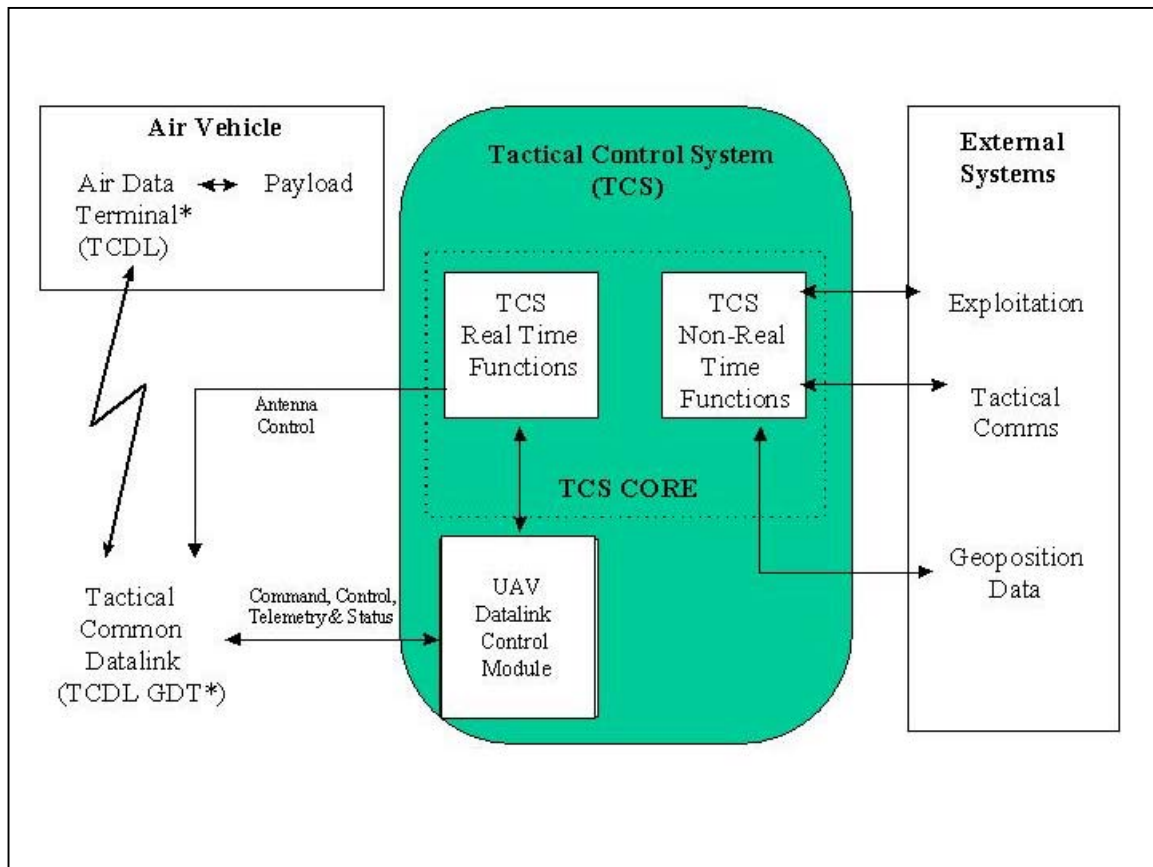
Air Vehicle

Air Data Terminal* (TCDL)

Payload

Tactical Control System (TCS)

External Systems

TCS Real Time Functions

TCS Non-Real Time Functions

Exploitation

Tactical Comms

Antenna Control

TCS CORE

Geoposition Data

Tactical Common Datalink (TCDL GDT*)

Command, Control, Telemetry & Status

UAV Datalink Control Module